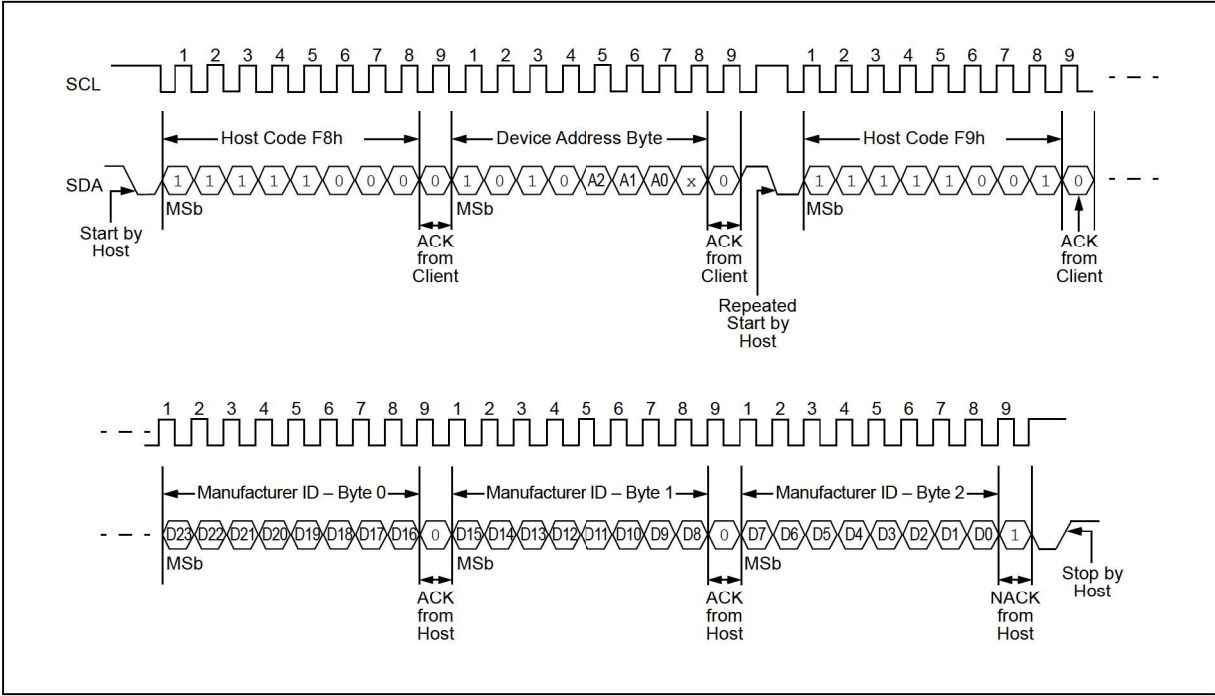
SCL

1 2 3 4 5 6 7 8 9 1 2 3 4 5 6 7 8 9 1 2 3 4 5 6 7 8 9

Host Code F8h
Device Address Byte
Host Code F9h

SDA

1 1 1 1 1 0 0 0 0 1 0 1 0 A2 A1 A0 x 0 1 1 1 1 1 0 0 1 0

MSb MSb MSb

Start by Host

ACK from Client

ACK from Client

Repeated Start by Host

ACK from Client

1 2 3 4 5 6 7 8 9 1 2 3 4 5 6 7 8 9 1 2 3 4 5 6 7 8 9

Manufacturer ID – Byte 0
Manufacturer ID – Byte 1
Manufacturer ID – Byte 2

D23 D22 D21 D20 D19 D18 D17 D16 0 D15 D14 D13 D12 D11 D10 D9 D8 0 D7 D6 D5 D4 D3 D2 D1 D0 1

MSb MSb MSb

ACK from Host

ACK from Host

NACK from Host

Stop by Host